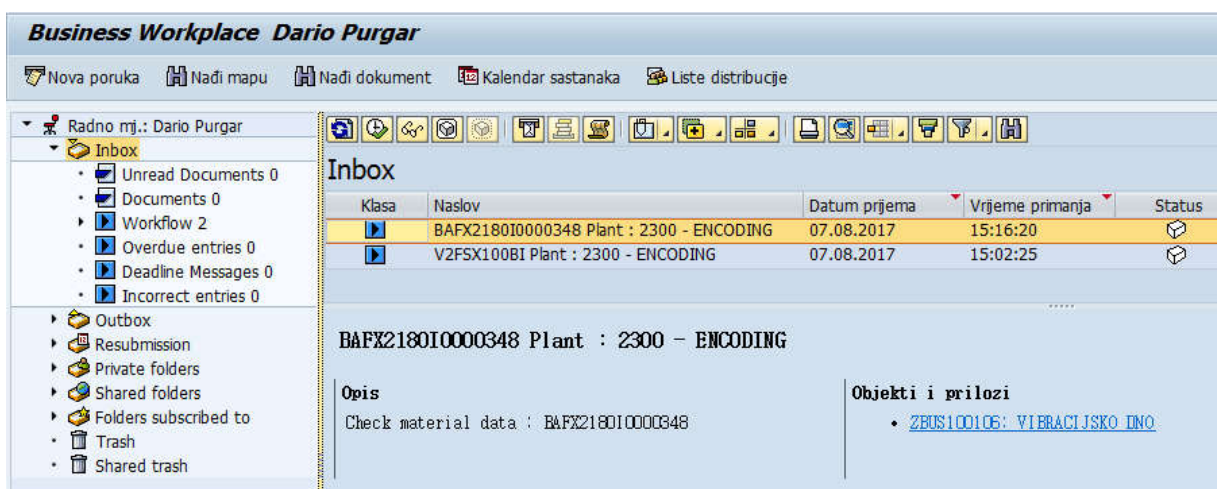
Business Workplace Dario Purgar

Nova poruka Nađi mapu Nađi dokument Kalendar sastanaka Liste distribucije

Radno mj.: Dario Purgar
Inbox
Unread Documents 0
Documents 0
Workflow 2
Overdue entries 0
Deadline Messages 0
Incorrect entries 0
Outbox
Resubmission
Private folders
Shared folders
Folders subscribed to
Trash
Shared trash

Inbox

| Klasa | Naslov | Datum prijema | Vrijeme primanja | Status |
|---|---|---|---|---|
| | BAFX2180I0000348 Plant : 2300 - ENCODING | 07.08.2017 | 15:16:20 | |
| | V2FSX100BI Plant : 2300 - ENCODING | 07.08.2017 | 15:02:25 | |

BAFX2180I0000348 Plant : 2300 - ENCODING

Opis
Check material data : BAFX2180I0000348

Objekti i prilozi
• ZBUS100106: VIBRACIJSKO DNO